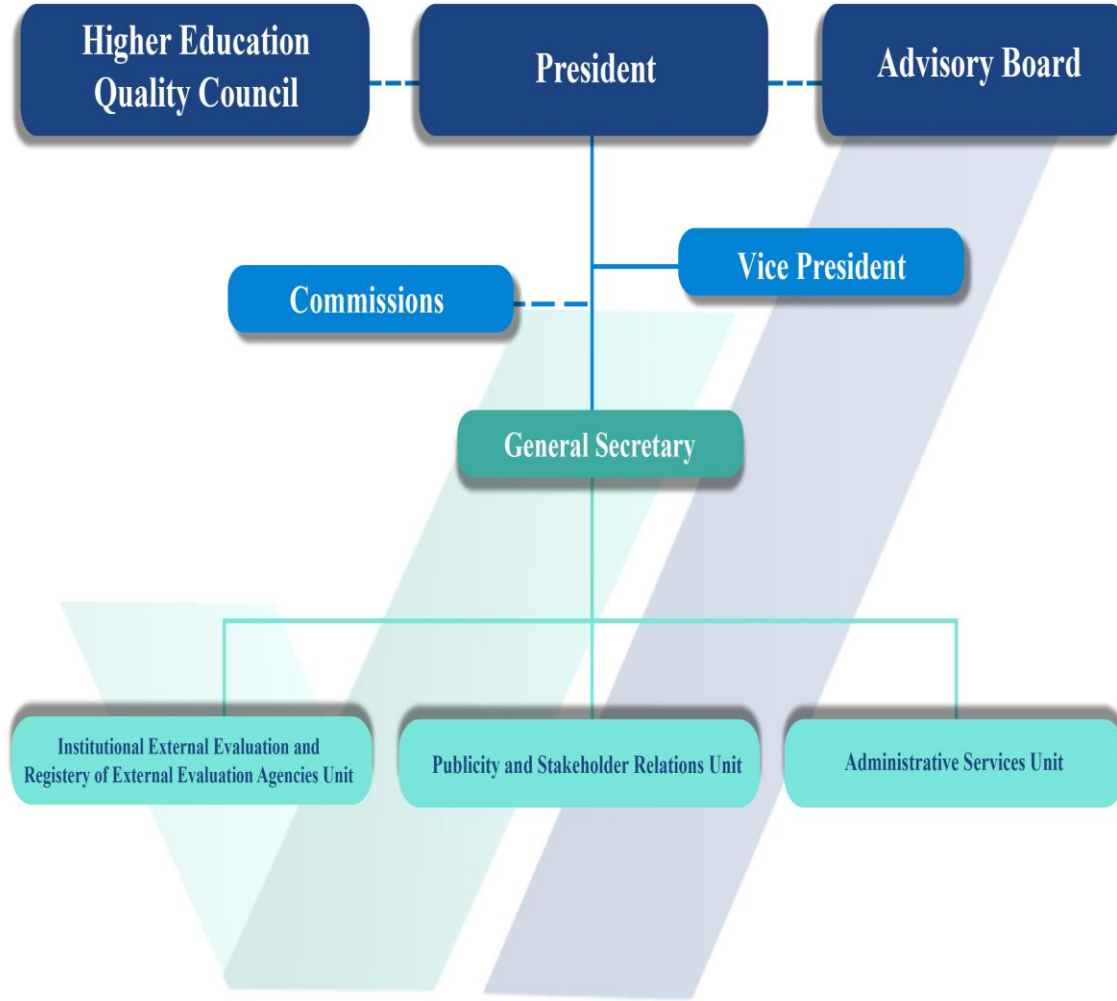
Higher Education Quality Council

President

Advisory Board

Vice President

Commissions

General Secretary

Institutional External Evaluation and Registery of External Evaluation Agencies Unit

Publicity and Stakeholder Relations Unit

Administrative Services Unit